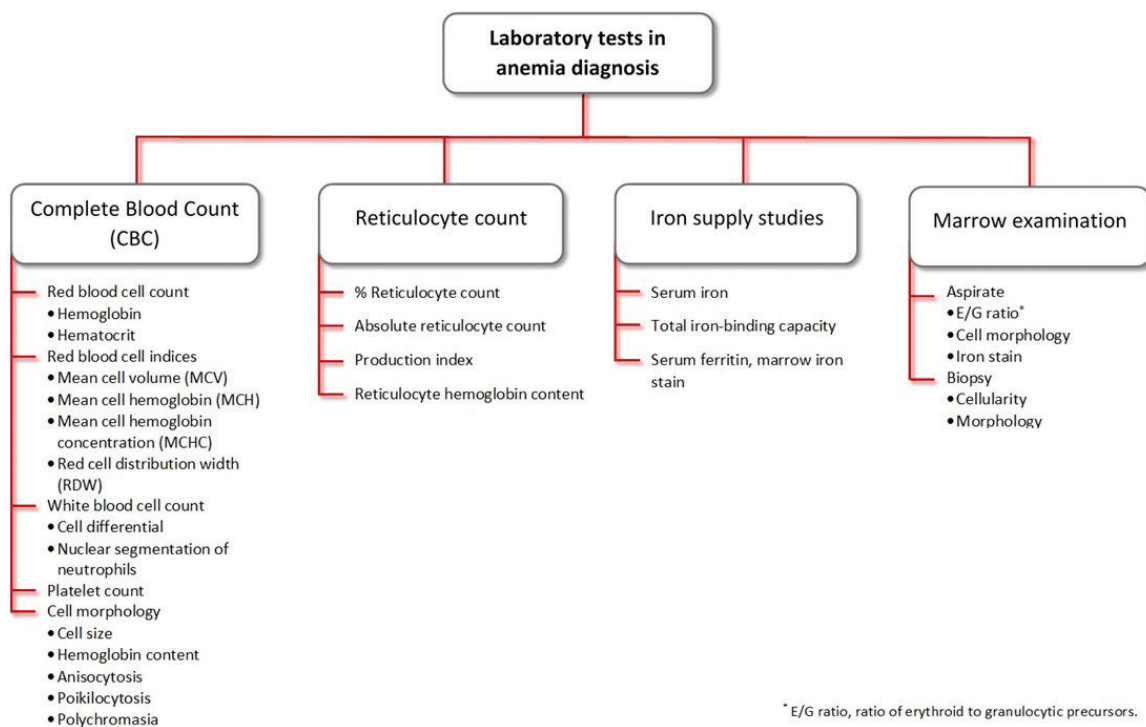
Laboratory tests in anemia diagnosis

Complete Blood Count (CBC)

Red blood cell count
• Hemoglobin
• Hematocrit
Red blood cell indices
• Mean cell volume (MCV)
• Mean cell hemoglobin (MCH)
• Mean cell hemoglobin concentration (MCHC)
• Red cell distribution width (RDW)
White blood cell count
• Cell differential
• Nuclear segmentation of neutrophils
Platelet count
Cell morphology
• Cell size
• Hemoglobin content
• Anisocytosis
• Poikilocytosis
• Polychromasia

Reticulocyte count

% Reticulocyte count
Absolute reticulocyte count
Production index
Reticulocyte hemoglobin content

Iron supply studies

Serum iron
Total iron-binding capacity
Serum ferritin, marrow iron stain

Marrow examination

Aspirate
• E/G ratio*
• Cell morphology
• Iron stain
Biopsy
• Cellularity
• Morphology

* E/G ratio, ratio of erythroid to granulocytic precursors.